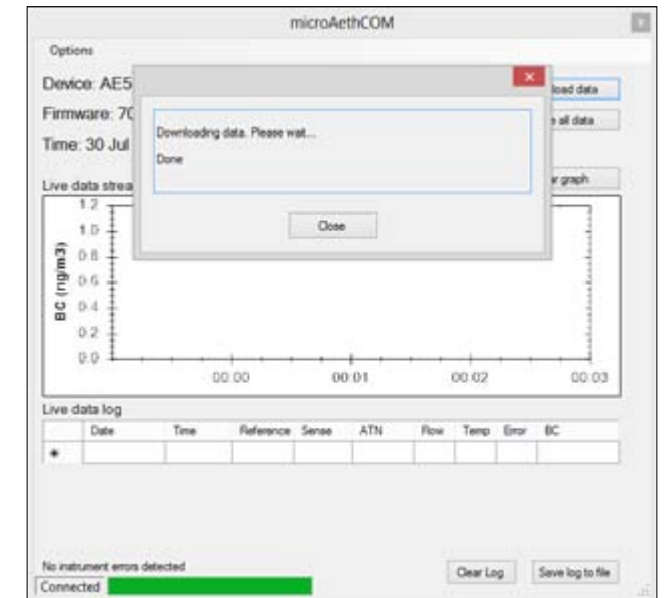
microAethCOM

Options

Device: AE5

Firmware: 7C

Time: 30 Jul

Downloading data. Please wait...

Done

Close

load data

e all data

Live data strea

r graph

BC (ng/m3)

1.2

1.0

0.8

0.6

0.4

0.2

0.0

00:00

00:01

00:02

00:03

Live data log

| | Date | Time | Reference | Sense | ATN | Flow | Temp | Error | BC |
|---|---|---|---|---|---|---|---|---|---|
| * | | | | | | | | | |

No instrument errors detected

Connected

Clear Log

Save log to file